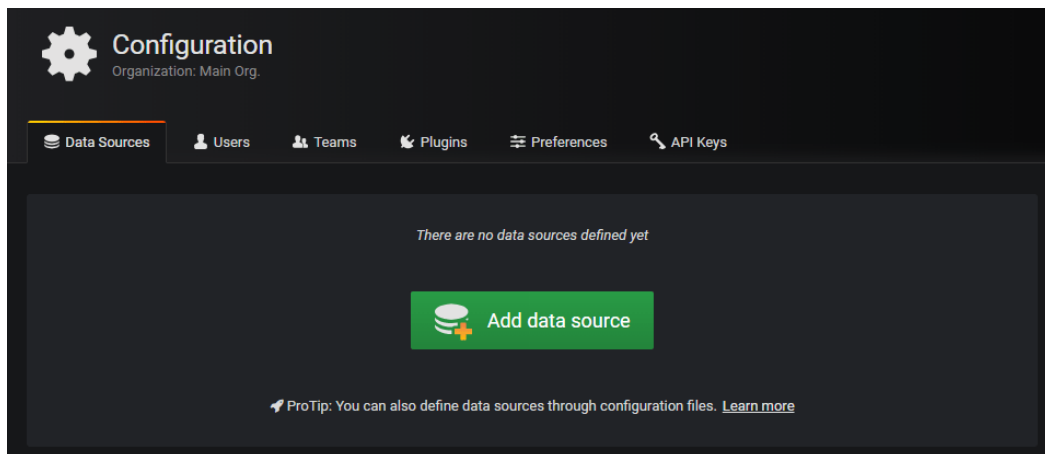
Configuration
Organization: Main Org.

Data Sources Users Teams Plugins Preferences API Keys

There are no data sources defined yet

Add data source

ProTip: You can also define data sources through configuration files. Learn more